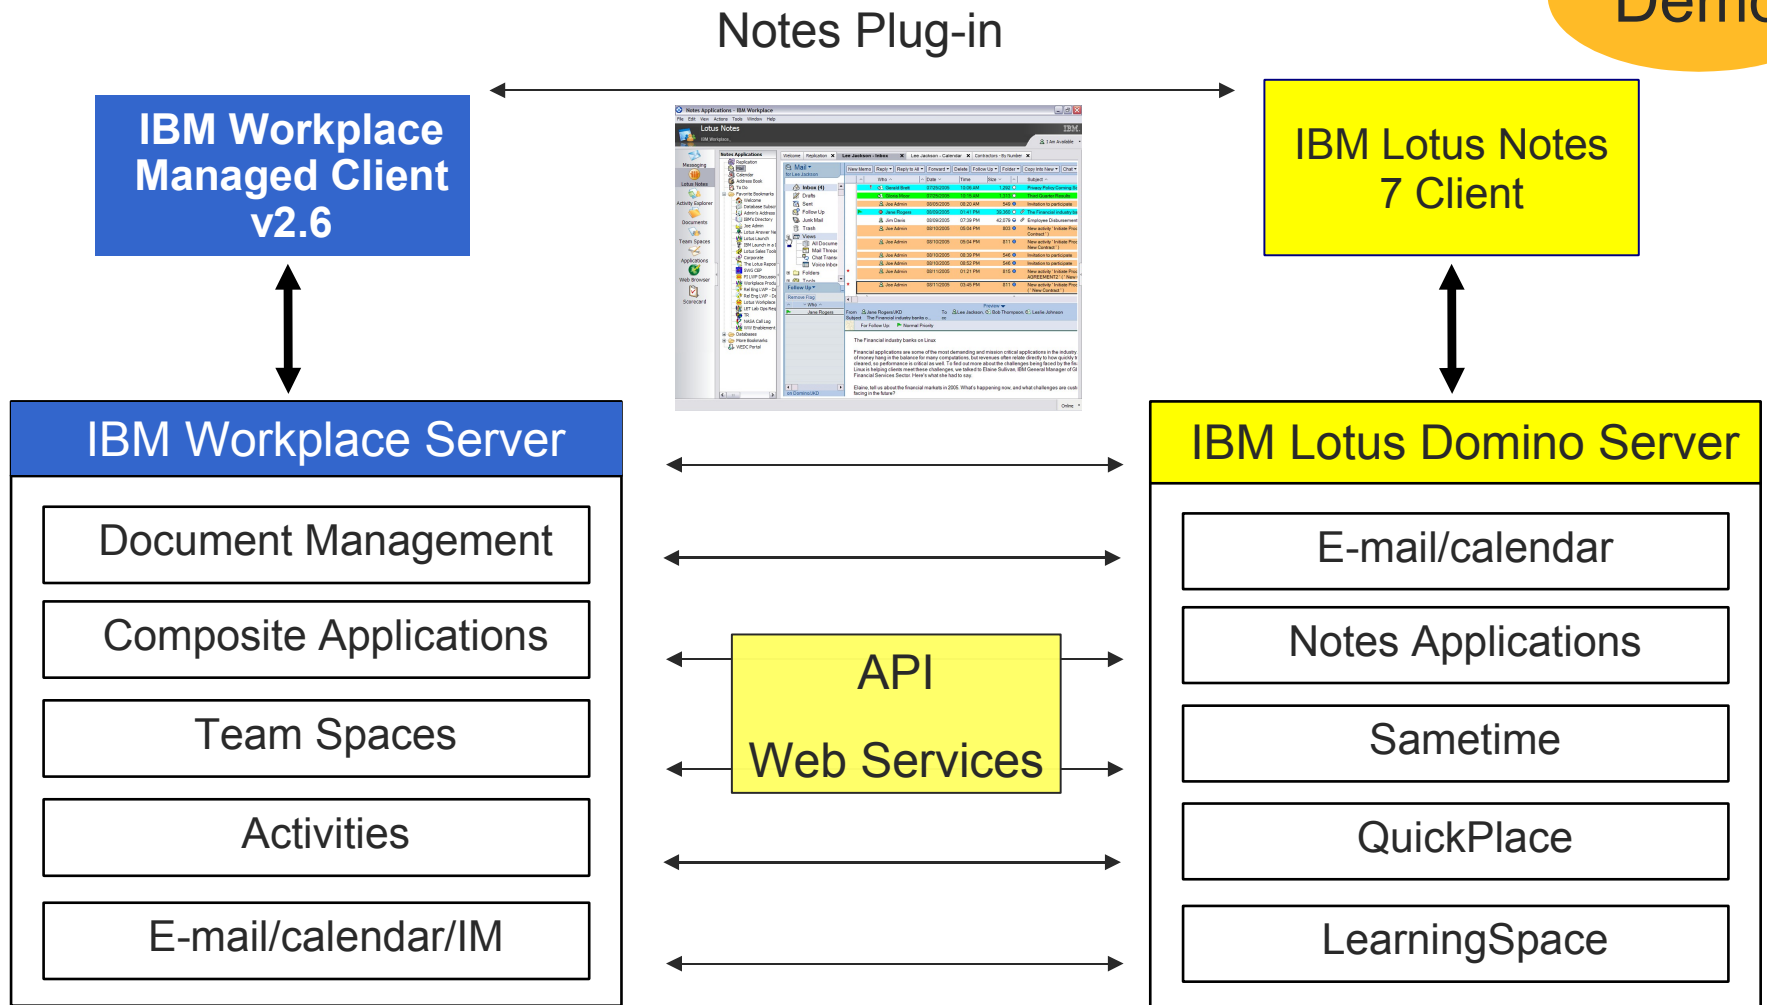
Notes Plug-in

Demo

IBM Workplace Managed Client v2.6

IBM Lotus Notes 7 Client

IBM Workplace Server

Document Management

Composite Applications

Team Spaces

Activities

E-mail/calendar/IM

API

Web Services

IBM Lotus Domino Server

E-mail/calendar

Notes Applications

Sametime

QuickPlace

LearningSpace